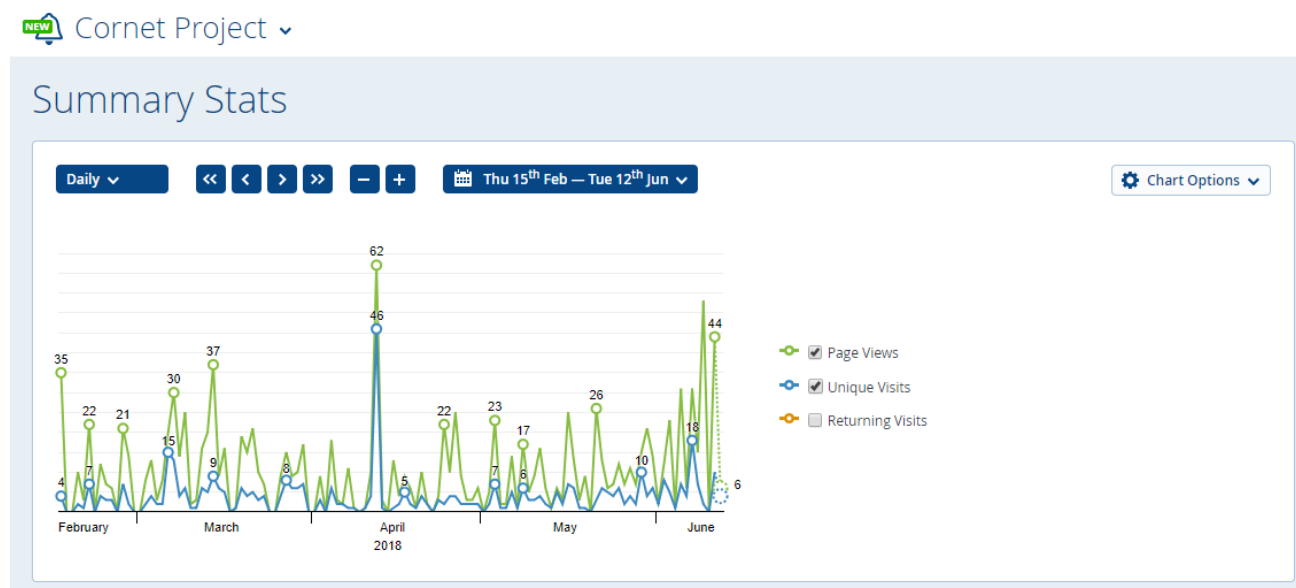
NEW Cornet Project

Summary Stats

Daily

Thu 15$^{th}$ Feb — Tue 12$^{th}$ Jun

Chart Options

62
46
44
35
37
30
22
21
15
9
4
7
8
5
22
23
7
17
6
26
10
18
6

February March April May June
2018

Page Views
Unique Visits
Returning Visits